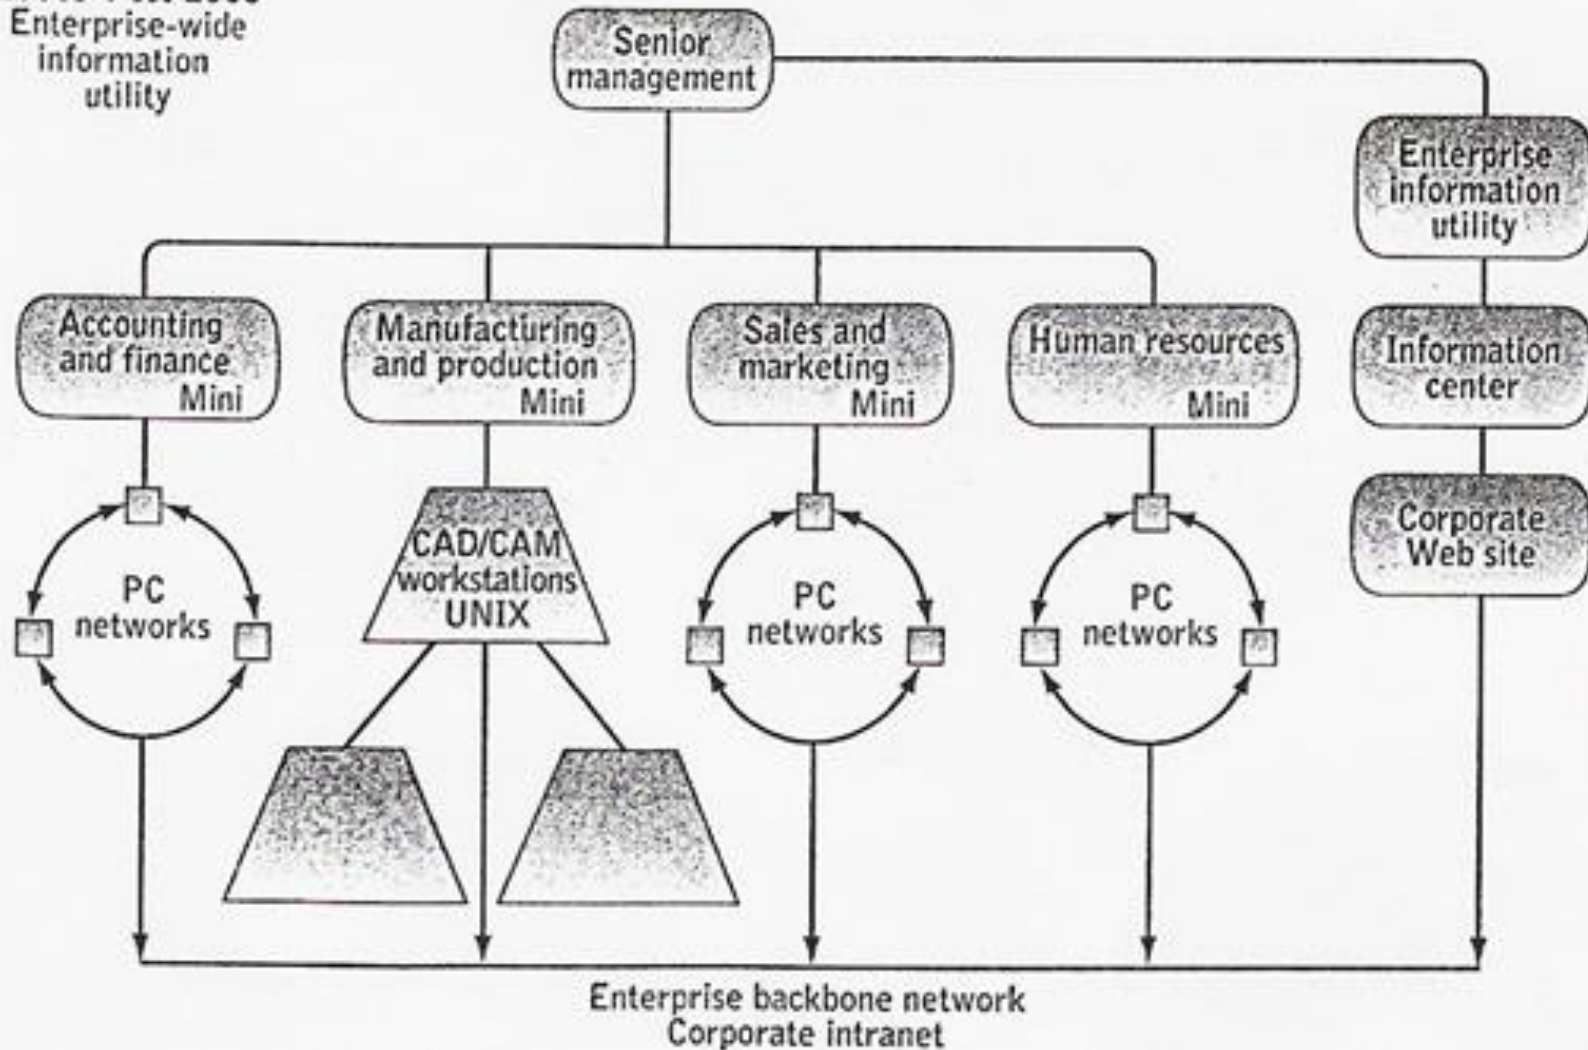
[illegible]
Enterprise-wide information utility

Senior management

Enterprise information utility

Accounting and finance Mini

Manufacturing and production Mini

Sales and marketing Mini

Human resources Mini

Information center

Corporate Web site

PC networks

CAD/CAM workstations UNIX

PC networks

PC networks

Enterprise backbone network
Corporate intranet